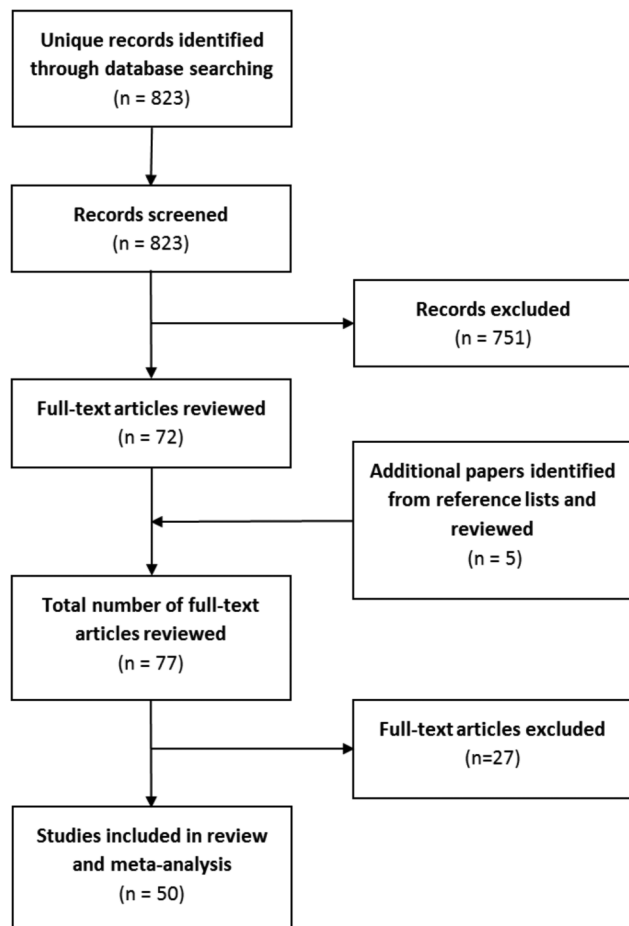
Unique records identified through database searching
(n = 823)

Records screened
(n = 823)

Records excluded
(n = 751)

Full-text articles reviewed
(n = 72)

Additional papers identified from reference lists and reviewed
(n = 5)

Total number of full-text articles reviewed
(n = 77)

Full-text articles excluded
(n=27)

Studies included in review and meta-analysis
(n = 50)